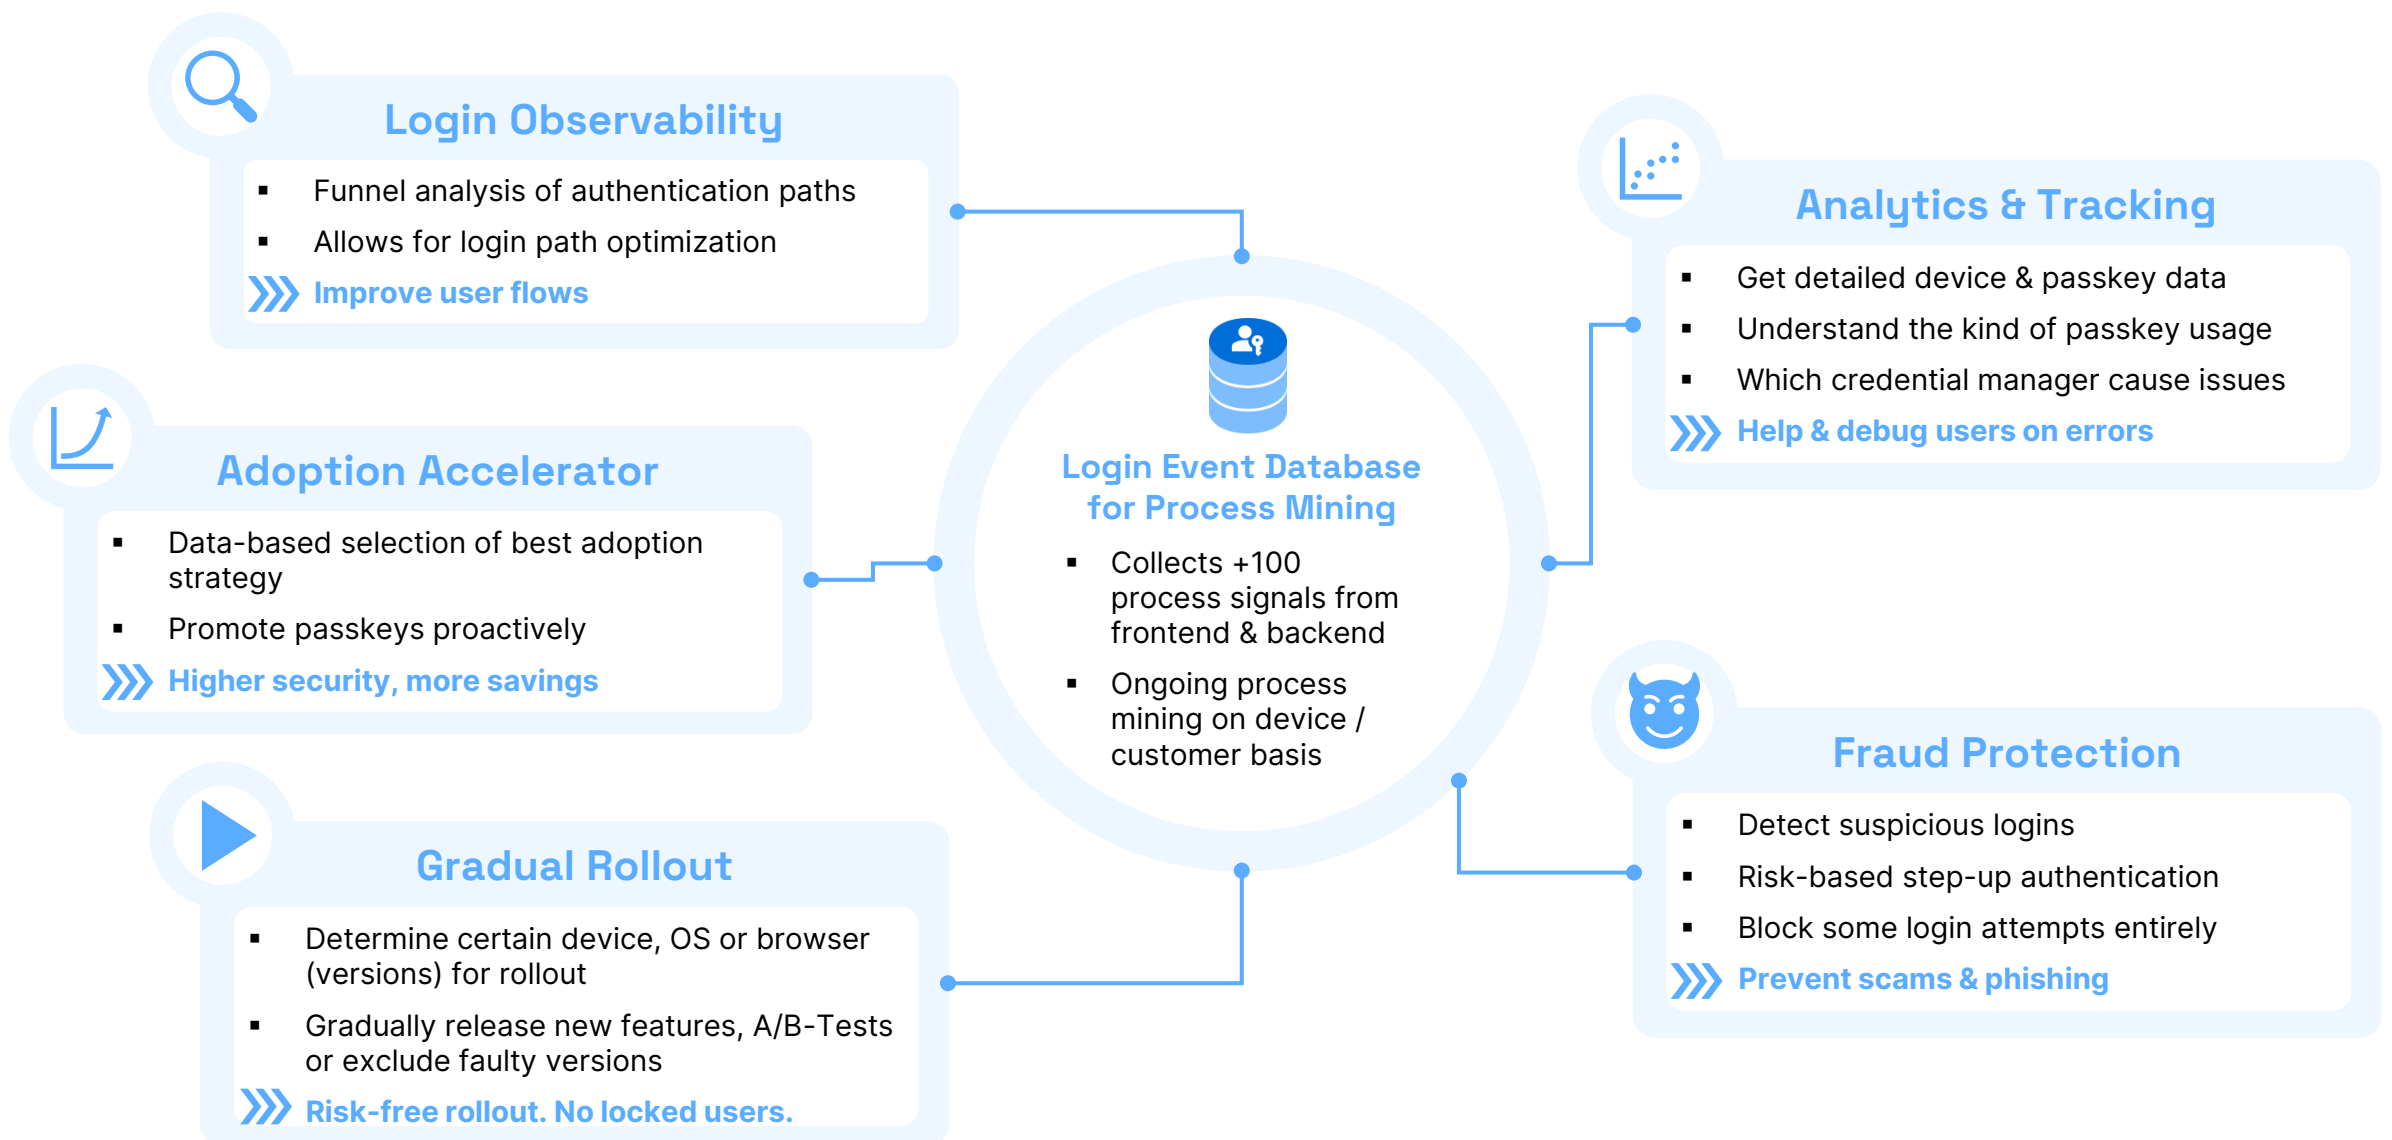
Login Observability

- Funnel analysis of authentication paths
- Allows for login path optimization

Improve user flows

Adoption Accelerator

- Data-based selection of best adoption strategy
- Promote passkeys proactively

Higher security, more savings

Gradual Rollout

- Determine certain device, OS or browser (versions) for rollout
- Gradually release new features, A/B-Tests or exclude faulty versions

Risk-free rollout. No locked users.

Login Event Database for Process Mining

- Collects +100 process signals from frontend & backend
- Ongoing process mining on device / customer basis

Analytics & Tracking

- Get detailed device & passkey data
- Understand the kind of passkey usage
- Which credential manager cause issues

Help & debug users on errors

Fraud Protection

- Detect suspicious logins
- Risk-based step-up authentication
- Block some login attempts entirely

Prevent scams & phishing